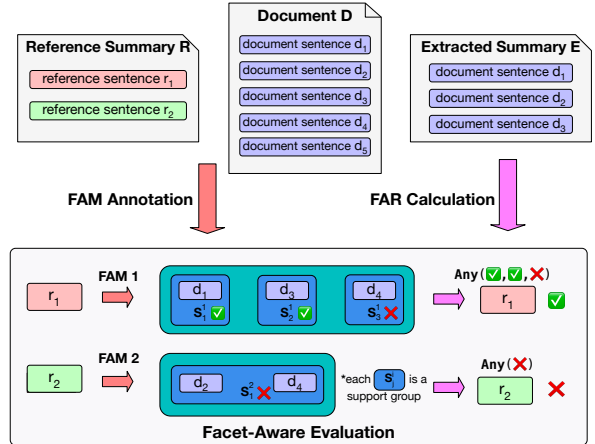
Reference Summary R

reference sentence $r_1$

reference sentence $r_2$

Document D

document sentence $d_1$

document sentence $d_2$

document sentence $d_3$

document sentence $d_4$

document sentence $d_5$

Extracted Summary E

document sentence $d_1$

document sentence $d_2$

document sentence $d_3$

FAM Annotation

FAR Calculation

$r_1$

FAM 1

$d_1$

$s_1^1$ ✅

$d_3$

$s_2^1$ ✅

$d_4$

$s_3^1$ ❌

Any(✅, ✅, ❌)

$r_1$ ✅

$r_2$

FAM 2

$d_2$

$s_1^2$ ❌

$d_4$

*each $s_i$ is a support group

Any(❌)

$r_2$ ❌

Facet-Aware Evaluation